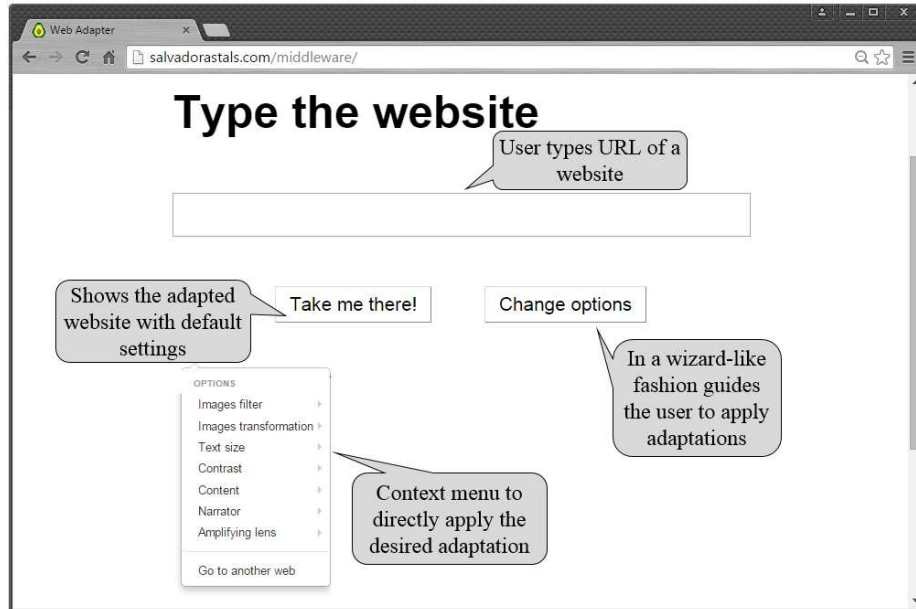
Web Adapter

salvadorastals.com/middleware/

Type the website

User types URL of a website

Shows the adapted website with default settings

Take me there!

Change options

In a wizard-like fashion guides the user to apply adaptations

OPTIONS
Images filter
Images transformation
Text size
Contrast
Content
Narrator
Amplifying lens
Go to another web

Context menu to directly apply the desired adaptation